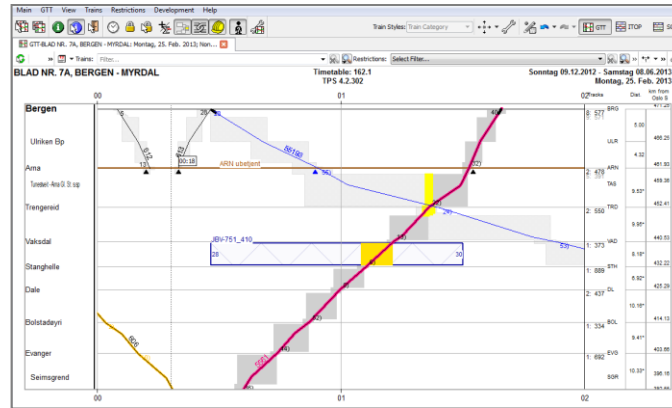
Main GTT View Trains Restrictions Development Help

Train Styles: Train Category

GTT STOP

GTT-BLAD NR. 7A, BERGEN - MYRDAL: Montag, 25. Feb. 2013; Non...

Trains: Filter...

Restrictions: Select Filter...

BLAD NR. 7A, BERGEN - MYRDAL

Timetable: 162.1
TPS 4.2.302

Sonntag 09.12.2012 - Samstag 08.06.2013
Montag, 25. Feb. 2013

00 01 02

Tracks Dist km from Oslo S

Bergen
Ulriken Bp
Arna
Tunnelkrz - Arna Gt. St. sop
Trengereid
Vaksdal
Stanghelle
Dale
Bolstadøyri
Evanger
Seimsgrend

ARN ubetjent
JBV-751_410
28
30
00:18
13
17
25
5
45
42
17
41
20
59

BRG
ULR
ARN
TAG
TRD
VAD
STH
DL
BOL
EVG
SGR

8: 577
2: 478
2: 550
1: 373
1: 889
2: 437
1: 334
1: 692

5.00
4.32
9.53*
9.95*
8.18*
6.92*
10.16*
9.41*
10.33*

471.20
466.25
461.93
456.38
452.41
440.53
432.22
425.29
414.13
403.86
396.18

00 01 02